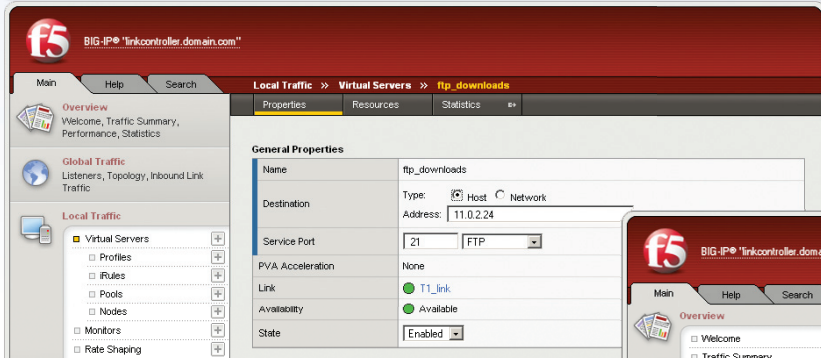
f5 BIG-IP® "linkcontroller.domain.com"

Main | Help | Search

Local Traffic » Virtual Servers » ftp_downloads

Properties | Resources | Statistics

Overview
Welcome, Traffic Summary, Performance, Statistics

Global Traffic
Listeners, Topology, Inbound Link Traffic

Local Traffic
Virtual Servers
Profiles
iRules
Pools
Nodes
Monitors
Rate Shaping

General Properties

| | |
|---|---|
| Name | ftp_downloads |
| Destination | Type: Host Network<br>Address: 11.0.2.24 |
| Service Port | 21 FTP |
| PVA Acceleration | None |
| Link | T1_link |
| Availability | Available |
| State | Enabled |

f5 BIG-IP® "linkcontroller.doma

Main | Help | Search

Overview
Welcome
Traffic Summary